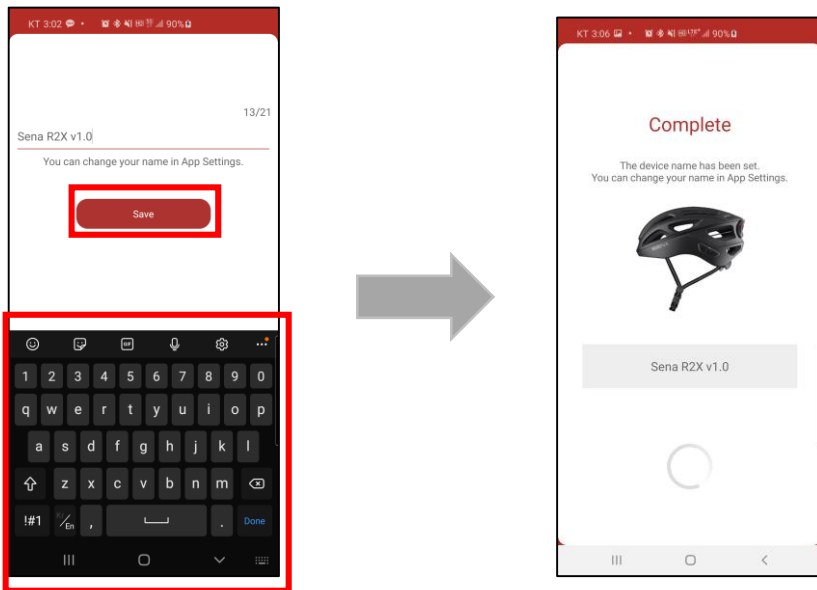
KT 3:02 90%

13/21

Sena R2X v1.0

You can change your name in App Settings.

Save

1 2 3 4 5 6 7 8 9 0
q w e r t y u i o p
a s d f g h j k l
z x c v b n m
!#1 , . Done

KT 3:06 90%

Complete

The device name has been set.
You can change your name in App Settings.

Sena R2X v1.0